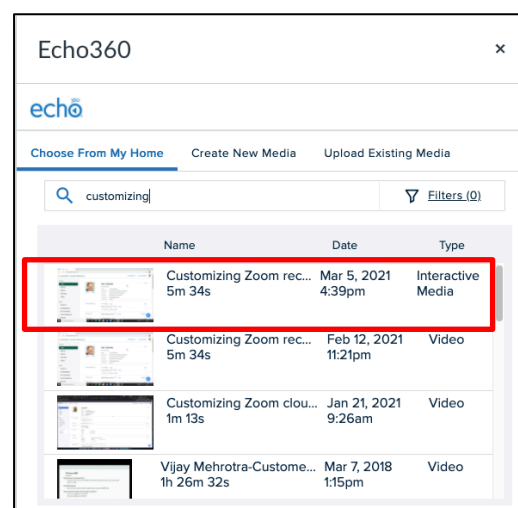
Echo360

×

echo360

Choose From My Home

Create New Media

Upload Existing Media

customizing

Filters (0)

| Name | Date | Type |
|---|---|---|
| Customizing Zoom rec... 5m 34s | Mar 5, 2021 4:39pm | Interactive Media |
| Customizing Zoom rec... 5m 34s | Feb 12, 2021 11:21pm | Video |
| Customizing Zoom clou... 1m 13s | Jan 21, 2021 9:26am | Video |
| Vijay Mehrotra-Custome... 1h 26m 32s | Mar 7, 2018 1:15pm | Video |